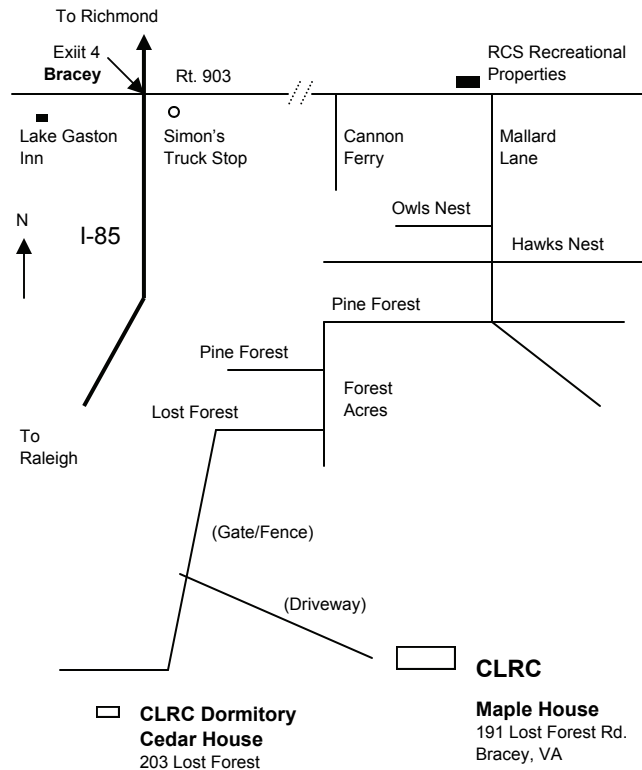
To Richmond

Exiit 4
**Bracey**

Rt. 903

RCS Recreational Properties

Lake Gaston Inn

Simon's Truck Stop

Cannon Ferry

Mallard Lane

N

I-85

Owls Nest

Hawks Nest

Pine Forest

Pine Forest

Forest Acres

Lost Forest

To Raleigh

(Gate/Fence)

(Driveway)

**CLRC**

**CLRC Dormitory**
**Cedar House**
203 Lost Forest

**Maple House**
191 Lost Forest Rd.
Bracey, VA